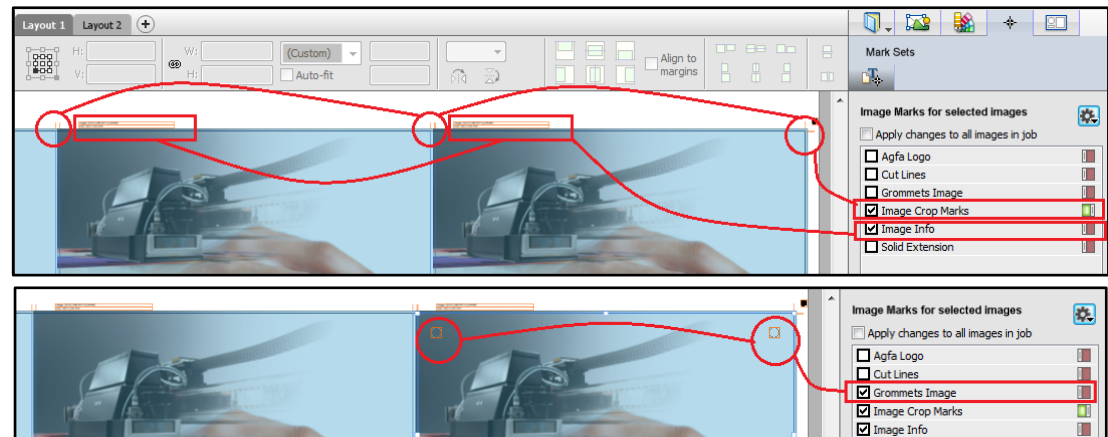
Layout 1 Layout 2

H:
V:
W:
H:
(Custom)
Auto-fit
Align to margins

Mark Sets

Image Marks for selected images
Apply changes to all images in job
Agfa Logo
Cut Lines
Grommets Image
Image Crop Marks
Image Info
Solid Extension

Image Marks for selected images
Apply changes to all images in job
Agfa Logo
Cut Lines
Grommets Image
Image Crop Marks
Image Info